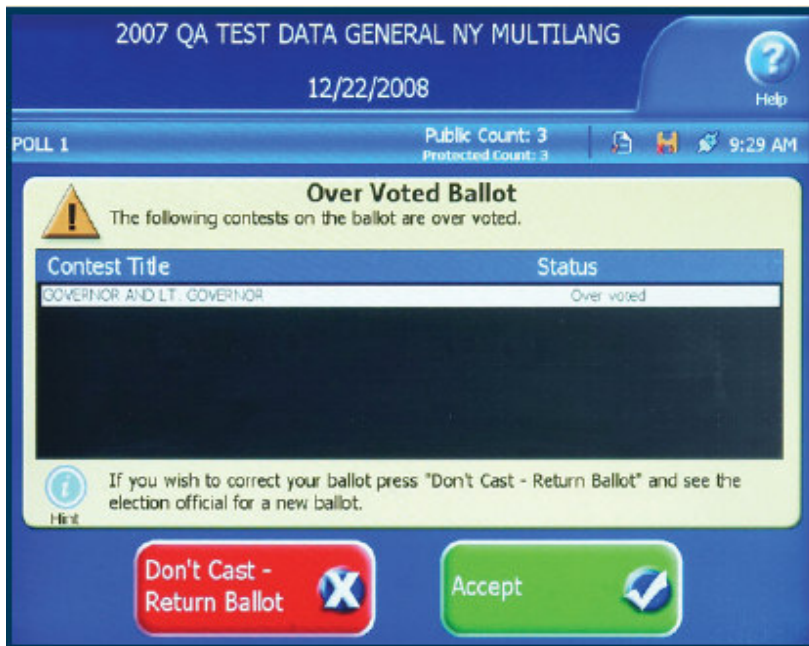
2007 QA TEST DATA GENERAL NY MULTILANG

12/22/2008

Help

POLL 1

Public Count: 3
Protected Count: 3

9:29 AM

Over Voted Ballot
The following contests on the ballot are over voted.

| Contest Title | Status |
|---|---|
| GOVERNOR AND LT. GOVERNOR | Over voted |

Hint

If you wish to correct your ballot press "Don't Cast - Return Ballot" and see the election official for a new ballot.

Don't Cast - Return Ballot

Accept